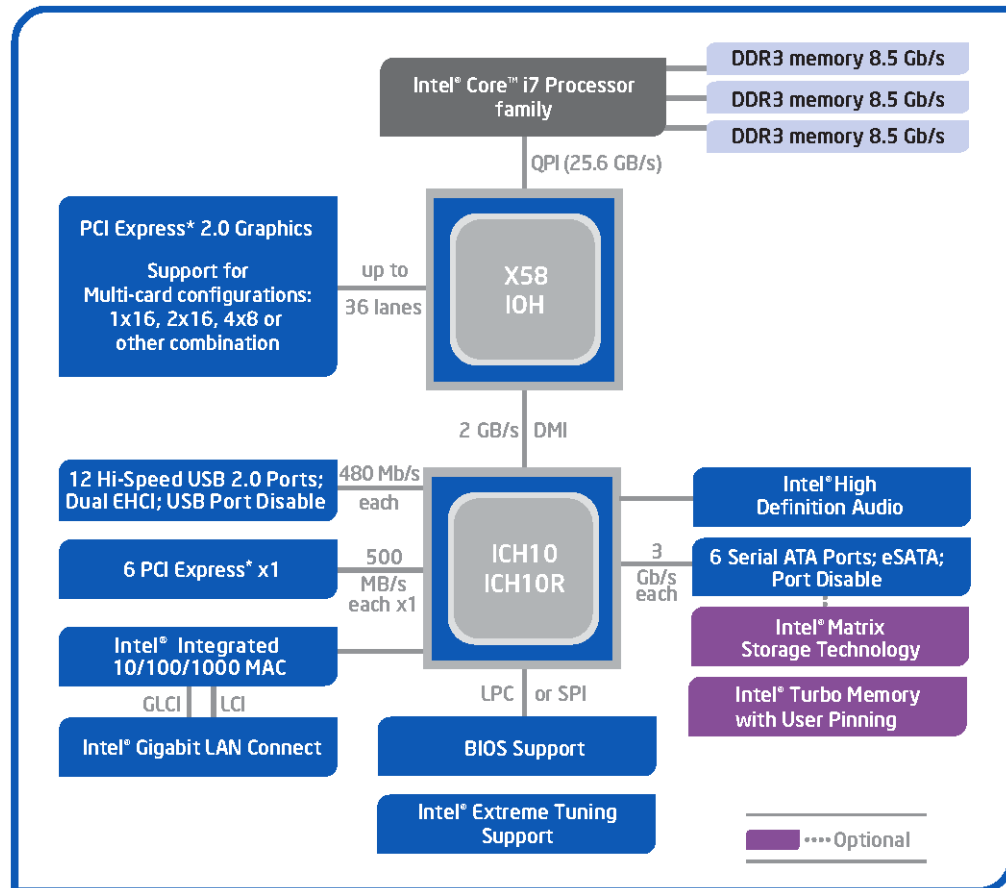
Intel® Core™ i7 Processor family

DDR3 memory 8.5 Gb/s
DDR3 memory 8.5 Gb/s
DDR3 memory 8.5 Gb/s

QPI (25.6 GB/s)

PCI Express* 2.0 Graphics

Support for Multi-card configurations: 1x16, 2x16, 4x8 or other combination

up to 36 lanes

X58 IOH

2 GB/s DMI

12 Hi-Speed USB 2.0 Ports; Dual EHCI; USB Port Disable

480 Mb/s each

ICH10 ICH10R

Intel® High Definition Audio

6 PCI Express* x1

500 MB/s each x1

3 Gb/s each

6 Serial ATA Ports; eSATA; Port Disable

Intel® Matrix Storage Technology

Intel® Integrated 10/100/1000 MAC

GLCI

LCI

Intel® Turbo Memory with User Pinning

Intel® Gigabit LAN Connect

LPC or SPI

BIOS Support

Intel® Extreme Tuning Support

Optional